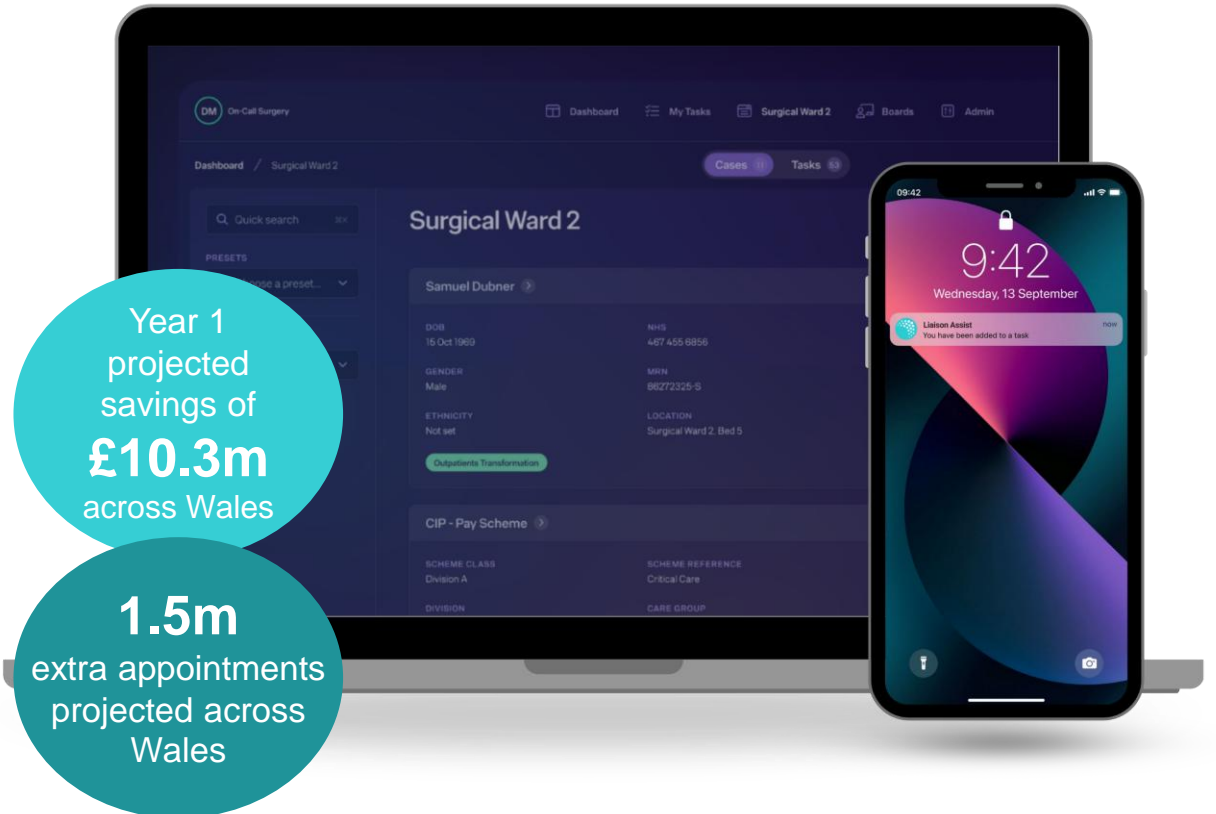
DM On-Call Surgery

Dashboard My Tasks Surgical Ward 2 Boards Admin

Dashboard / Surgical Ward 2

Cases 11 Tasks 53

Quick search

PRESETS

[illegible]ose a preset...

Surgical Ward 2

Samuel Dubner

DOB
15 Oct 1969

NHS
467 455 6856

GENDER
Male

MRN
86272325-S

ETHNICITY
Not set

LOCATION
Surgical Ward 2, Bed 5

Outpatients Transformation

CIP - Pay Scheme

SCHEME CLASS
Division A

SCHEME REFERENCE
Critical Care

DIVISION

CARE GROUP

09:42

9:42
Wednesday, 13 September

Liaison Assist
You have been added to a task
now

Year 1 projected savings of £10.3m across Wales

1.5m extra appointments projected across Wales